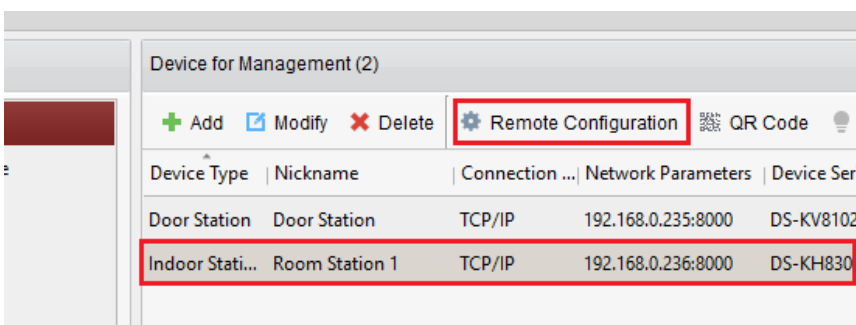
Device for Management (2)

Add Modify Delete Remote Configuration QR Code

| Device Type | Nickname | Connection ... | Network Parameters | Device Ser |
|---|---|---|---|---|
| Door Station | Door Station | TCP/IP | 192.168.0.235:8000 | DS-KV8102 |
| Indoor Stati... | Room Station 1 | TCP/IP | 192.168.0.236:8000 | DS-KH830 |